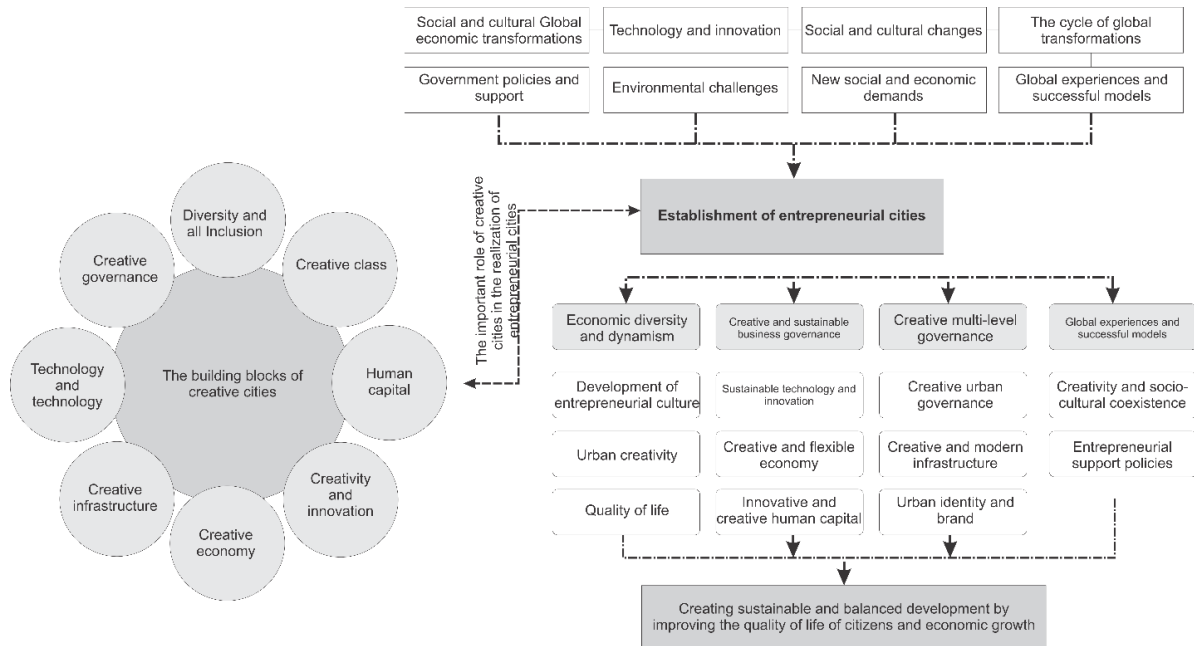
Diversity and all Inclusion

Creative class

Human capital

Creativity and innovation

Creative economy

Creative infrastructure

Technology and technology

Creative governance

The building blocks of creative cities

Social and cultural Global economic transformations

Technology and innovation

Social and cultural changes

The cycle of global transformations

Government policies and support

Environmental challenges

New social and economic demands

Global experiences and successful models

The important role of creative cities in the realization of entrepreneurial cities

Establishment of entrepreneurial cities

Economic diversity and dynamism

Creative and sustainable business governance

Creative multi-level governance

Global experiences and successful models

Development of entrepreneurial culture

Sustainable technology and innovation

Creative urban governance

Creativity and socio-cultural coexistence

Urban creativity

Creative and flexible economy

Creative and modern infrastructure

Entrepreneurial support policies

Quality of life

Innovative and creative human capital

Urban identity and brand

Creating sustainable and balanced development by improving the quality of life of citizens and economic growth